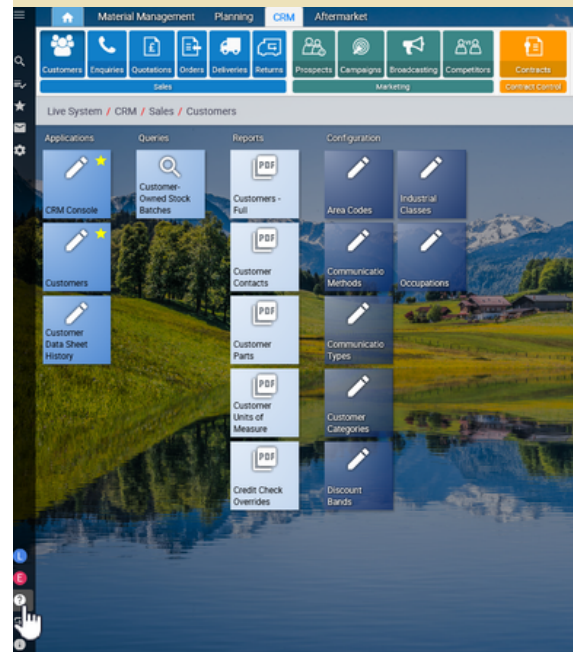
Material Management | Planning | CRM | Aftermarket

Customers | Enquiries | Quotations | Orders | Deliveries | Returns
Sales

Prospects | Campaigns | Broadcasting | Competitors
Marketing

Contracts
Contract Control

Live System / CRM / Sales / Customers

Applications
CRM Console
Customers
Customer Data Sheet History

Queries
Customer-Owned Stock Batches

Reports
PDF
Customers - Full
PDF
Customer Contacts
PDF
Customer Parts
PDF
Customer Units of Measure
PDF
Credit Check Overrides

Configuration
Area Codes
Industrial Classes
Communicatio Methods
Occupations
Communicatio Types
Customer Categories
Discount Bands

L
E